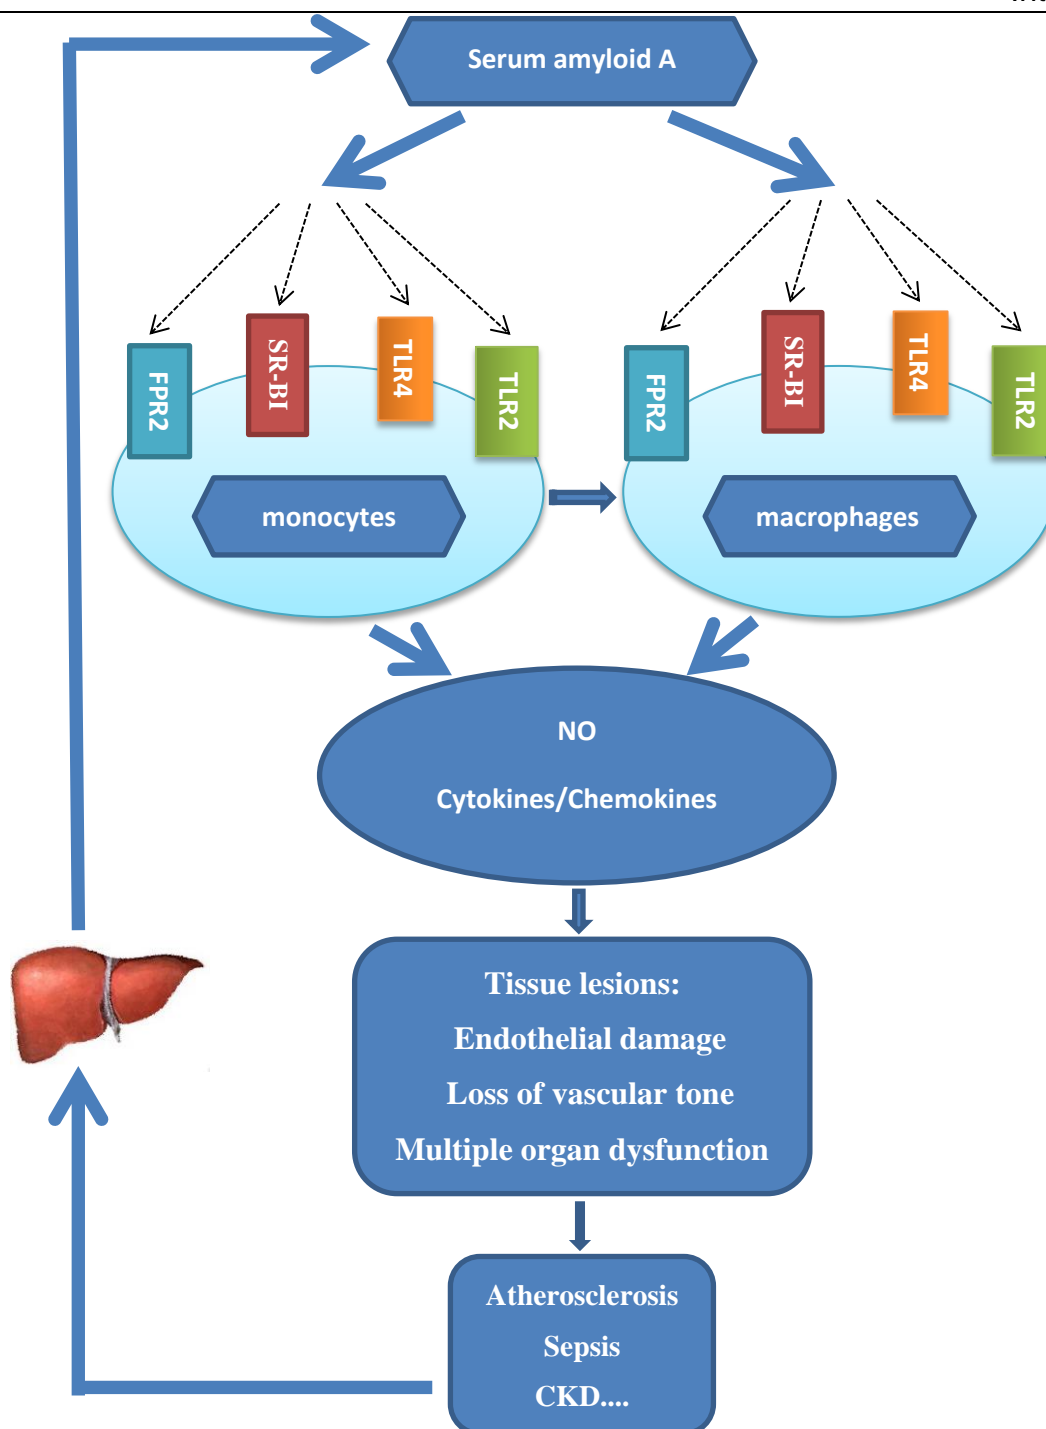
Serum amyloid A

FPR2
SR-BI
TLR4
TLR2
monocytes

FPR2
SR-BI
TLR4
TLR2
macrophages

NO

Cytokines/Chemokines

Tissue lesions:
Endothelial damage
Loss of vascular tone
Multiple organ dysfunction

Atherosclerosis
Sepsis
CKD....